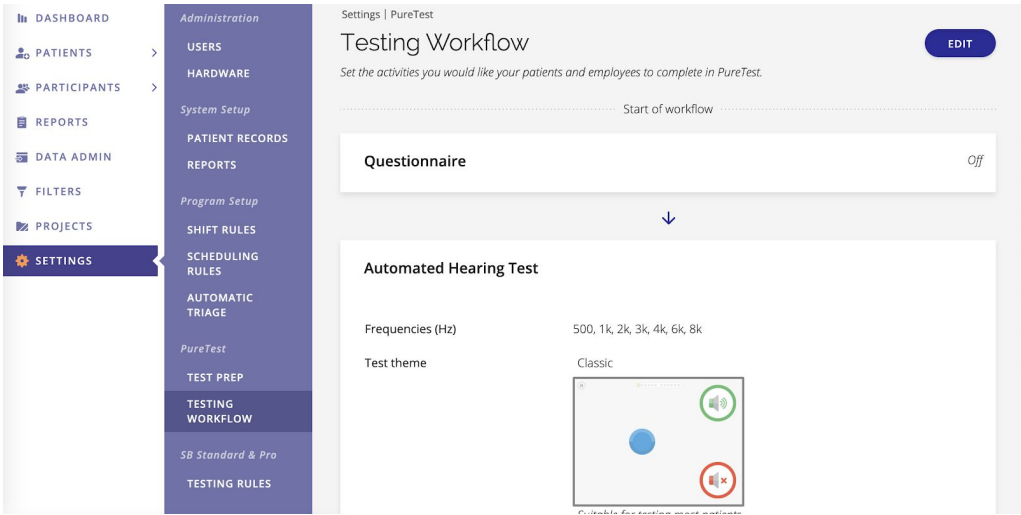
DASHBOARD
PATIENTS
PARTICIPANTS
REPORTS
DATA ADMIN
FILTERS
PROJECTS
SETTINGS

Administration
USERS
HARDWARE
System Setup
PATIENT RECORDS
REPORTS
Program Setup
SHIFT RULES
SCHEDULING RULES
AUTOMATIC TRIAGE
PureTest
TEST PREP
TESTING WORKFLOW
SB Standard & Pro
TESTING RULES

Settings | PureTest

Testing Workflow

EDIT

Set the activities you would like your patients and employees to complete in PureTest.

Start of workflow

Questionnaire

Off

Automated Hearing Test

Frequencies (Hz) 500, 1k, 2k, 3k, 4k, 6k, 8k

Test theme Classic

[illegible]